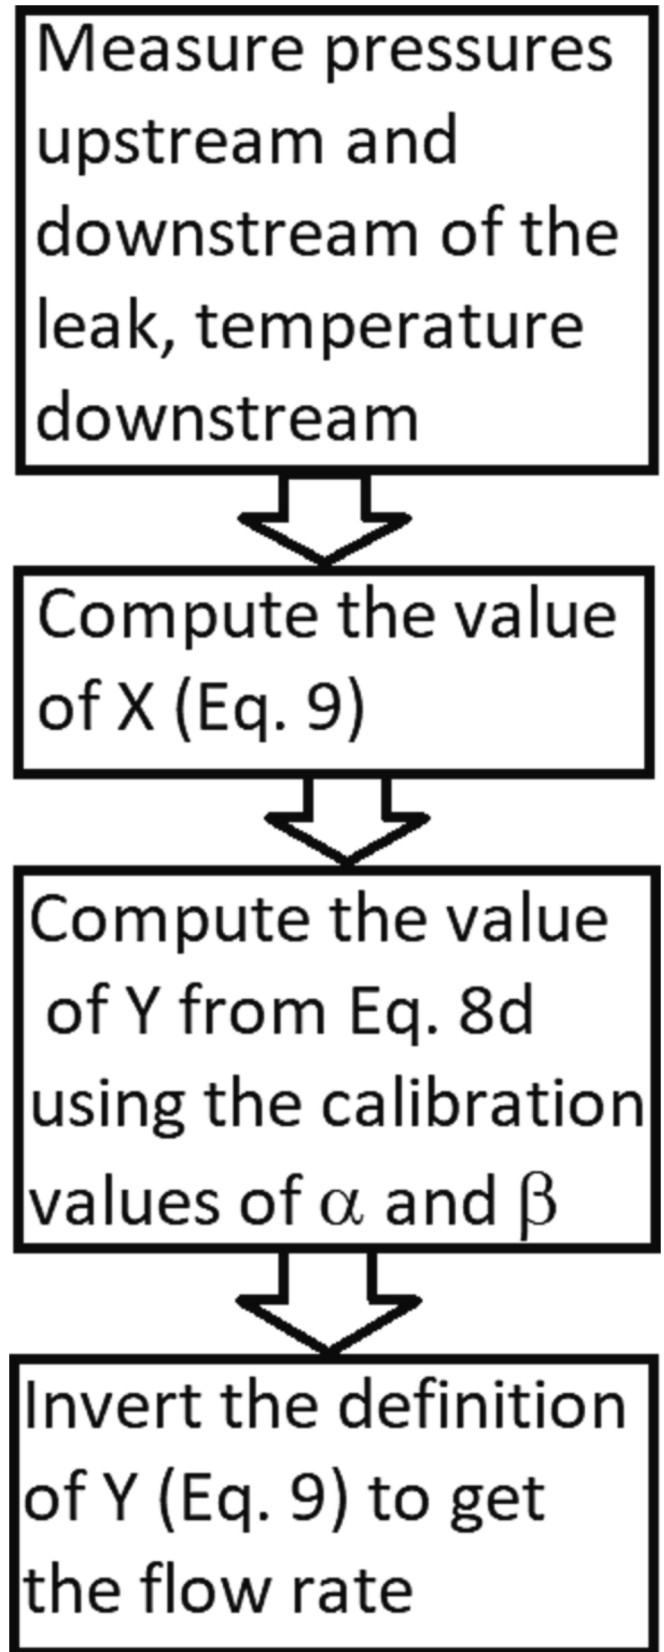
Measure pressures upstream and downstream of the leak, temperature downstream

Compute the value of X (Eq. 9)

Compute the value of Y from Eq. 8d using the calibration values of $\alpha$ and $\beta$

Invert the definition of Y (Eq. 9) to get the flow rate